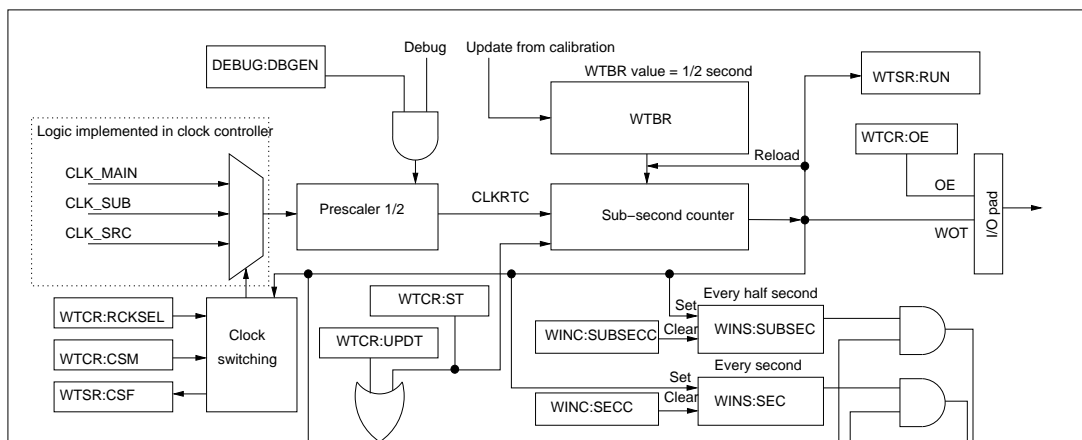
DEBUG:DBGEN

Debug

Update from calibration

WTBR value = 1/2 second

WTSR:RUN

Logic implemented in clock controller

WTBR

Reload

WTCR:OE

CLK_MAIN

CLK_SUB

CLK_SRC

Prescaler 1/2

CLKRTC

Sub−second counter

OE

I/O pad

WOT

WTCR:ST

Every half second

Set

WTCR:RCKSEL

Clock switching

WINC:SUBSECC

Clear

WINS:SUBSEC

WTCR:CSM

WTCR:UPDT

Every second

Set

WTSR:CSF

WINC:SECC

Clear

WINS:SEC